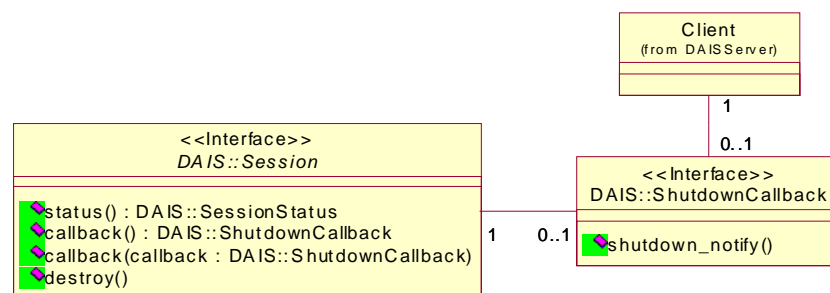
Client
(from DAISServer)

1

0..1

<<Interface>>
DAIS::Session

status() : DAIS::SessionStatus
callback() : DAIS::ShutdownCallback
callback(callback : DAIS::ShutdownCallback)
destroy()

1

0..1

<<Interface>>
DAIS::ShutdownCallback

shutdown_notify()